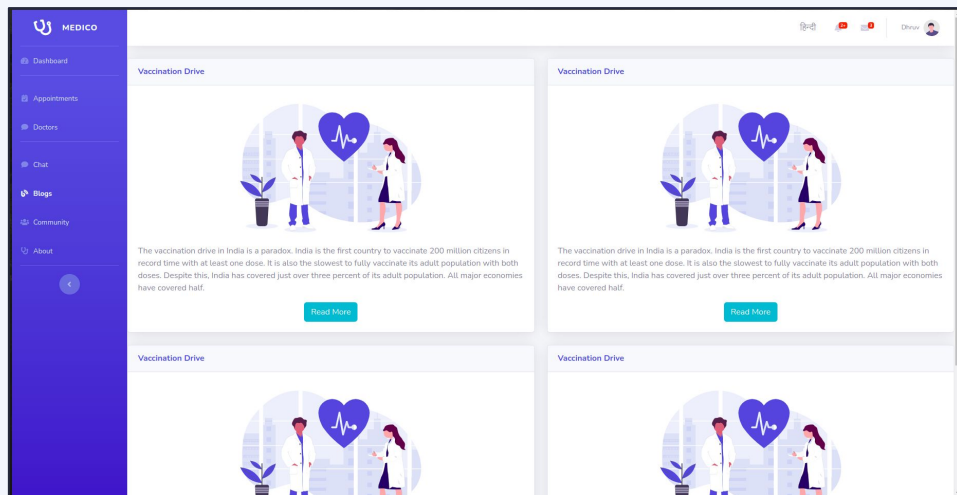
MEDICO

Dashboard

Appointments

Doctors

Chat

Blogs

Community

About

हिन्दी 3+ 7 Dhruv

Vaccination Drive

The vaccination drive in India is a paradox. India is the first country to vaccinate 200 million citizens in record time with at least one dose. It is also the slowest to fully vaccinate its adult population with both doses. Despite this, India has covered just over three percent of its adult population. All major economies have covered half.

Read More

Vaccination Drive

The vaccination drive in India is a paradox. India is the first country to vaccinate 200 million citizens in record time with at least one dose. It is also the slowest to fully vaccinate its adult population with both doses. Despite this, India has covered just over three percent of its adult population. All major economies have covered half.

Read More

Vaccination Drive

Vaccination Drive